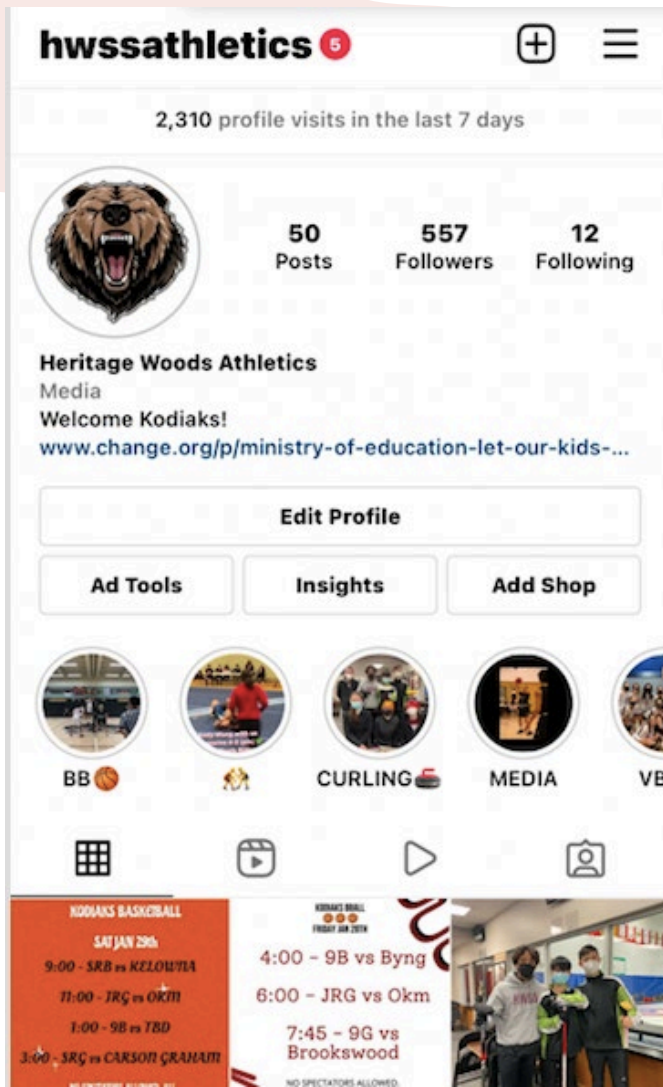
hwssathletics 5

2,310 profile visits in the last 7 days

50 Posts
557 Followers
12 Following

Heritage Woods Athletics
Media
Welcome Kodiaks!
www.change.org/p/ministry-of-education-let-our-kids-...

Edit Profile
Ad Tools
Insights
Add Shop

BB🏀
🙌
CURLING🥌
MEDIA
VB

KODIAKS BASKETBALL
SAT JAN 29th
9:00 - SRB vs KELOWNA
11:00 - JRG vs OKM
1:00 - 9B vs TBD
3:00 - SRG vs CARSON GRAHAM
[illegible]

KODIAKS BBALL
FRIDAY JAN 28TH
4:00 - 9B vs Byng
6:00 - JRG vs Okm
7:45 - 9G vs Brookswood
NO SPECTATORS ALLOWED.